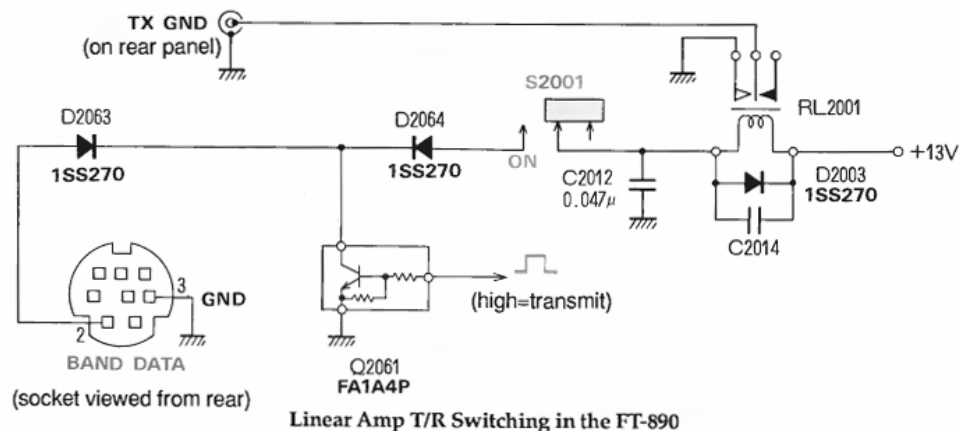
TX GND
(on rear panel)

S2001

RL2001

D2063
1SS270

D2064
1SS270

ON

C2012
0.047µ

D2003
1SS270

+13V

C2014

3
GND
2
BAND DATA

(socket viewed from rear)

(high=transmit)

Q2061
FA1A4P

Linear Amp T/R Switching in the FT-890